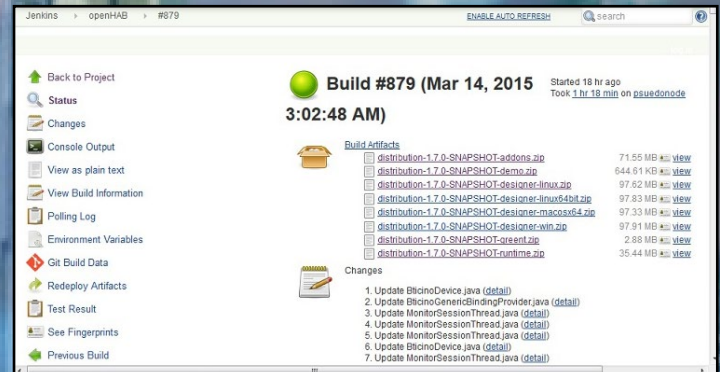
Jenkins › openHAB › #879

ENABLE AUTO REFRESH

search

Back to Project
Status
Changes
Console Output
View as plain text
View Build Information
Polling Log
Environment Variables
Git Build Data
Redeploy Artifacts
Test Result
See Fingerprints
Previous Build

Build #879 (Mar 14, 2015 3:02:48 AM)

Started 18 hr ago
Took 1 hr 18 min on psuedonode

Build Artifacts

| | | |
|---|---|---|
| distribution-1.7.0-SNAPSHOT-addons.zip | 71.55 MB | view |
| distribution-1.7.0-SNAPSHOT-demo.zip | 644.61 KB | view |
| distribution-1.7.0-SNAPSHOT-designer-linux.zip | 97.62 MB | view |
| distribution-1.7.0-SNAPSHOT-designer-linux64bit.zip | 97.83 MB | view |
| distribution-1.7.0-SNAPSHOT-designer-macosx64.zip | 97.33 MB | view |
| distribution-1.7.0-SNAPSHOT-designer-win.zip | 97.91 MB | view |
| distribution-1.7.0-SNAPSHOT-greent.zip | 2.88 MB | view |
| distribution-1.7.0-SNAPSHOT-runtime.zip | 35.44 MB | view |

Changes

1. Update BticinoDevice.java (detail)
2. Update BticinoGenericBindingProvider.java (detail)
3. Update MonitorSessionThread.java (detail)
4. Update MonitorSessionThread.java (detail)
5. Update MonitorSessionThread.java (detail)
6. Update BticinoDevice.java (detail)
7. Update MonitorSessionThread.java (detail)